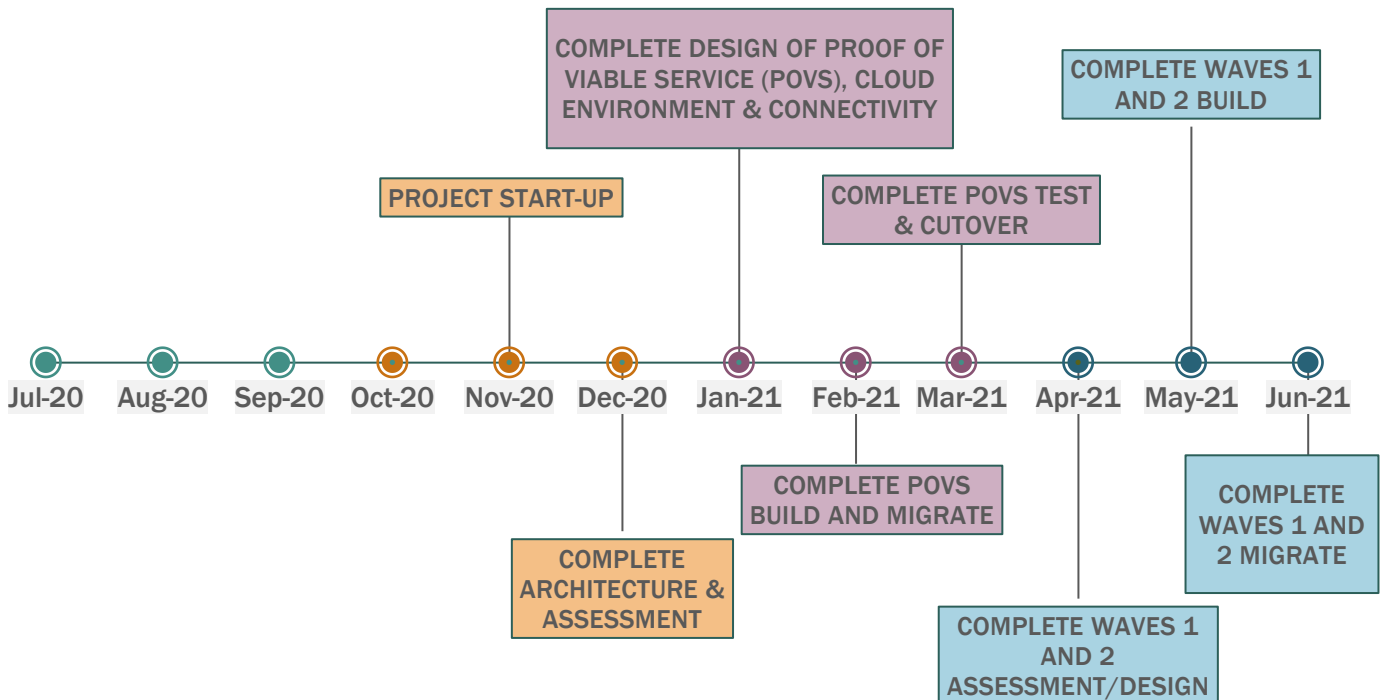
COMPLETE DESIGN OF PROOF OF VIABLE SERVICE (POVS), CLOUD ENVIRONMENT & CONNECTIVITY

COMPLETE WAVES 1 AND 2 BUILD

PROJECT START-UP

COMPLETE POVS TEST & CUTOVER

Jul-20 Aug-20 Sep-20 Oct-20 Nov-20 Dec-20 Jan-21 Feb-21 Mar-21 Apr-21 May-21 Jun-21

COMPLETE POVS BUILD AND MIGRATE

COMPLETE WAVES 1 AND 2 MIGRATE

COMPLETE ARCHITECTURE & ASSESSMENT

COMPLETE WAVES 1 AND 2 ASSESSMENT/DESIGN